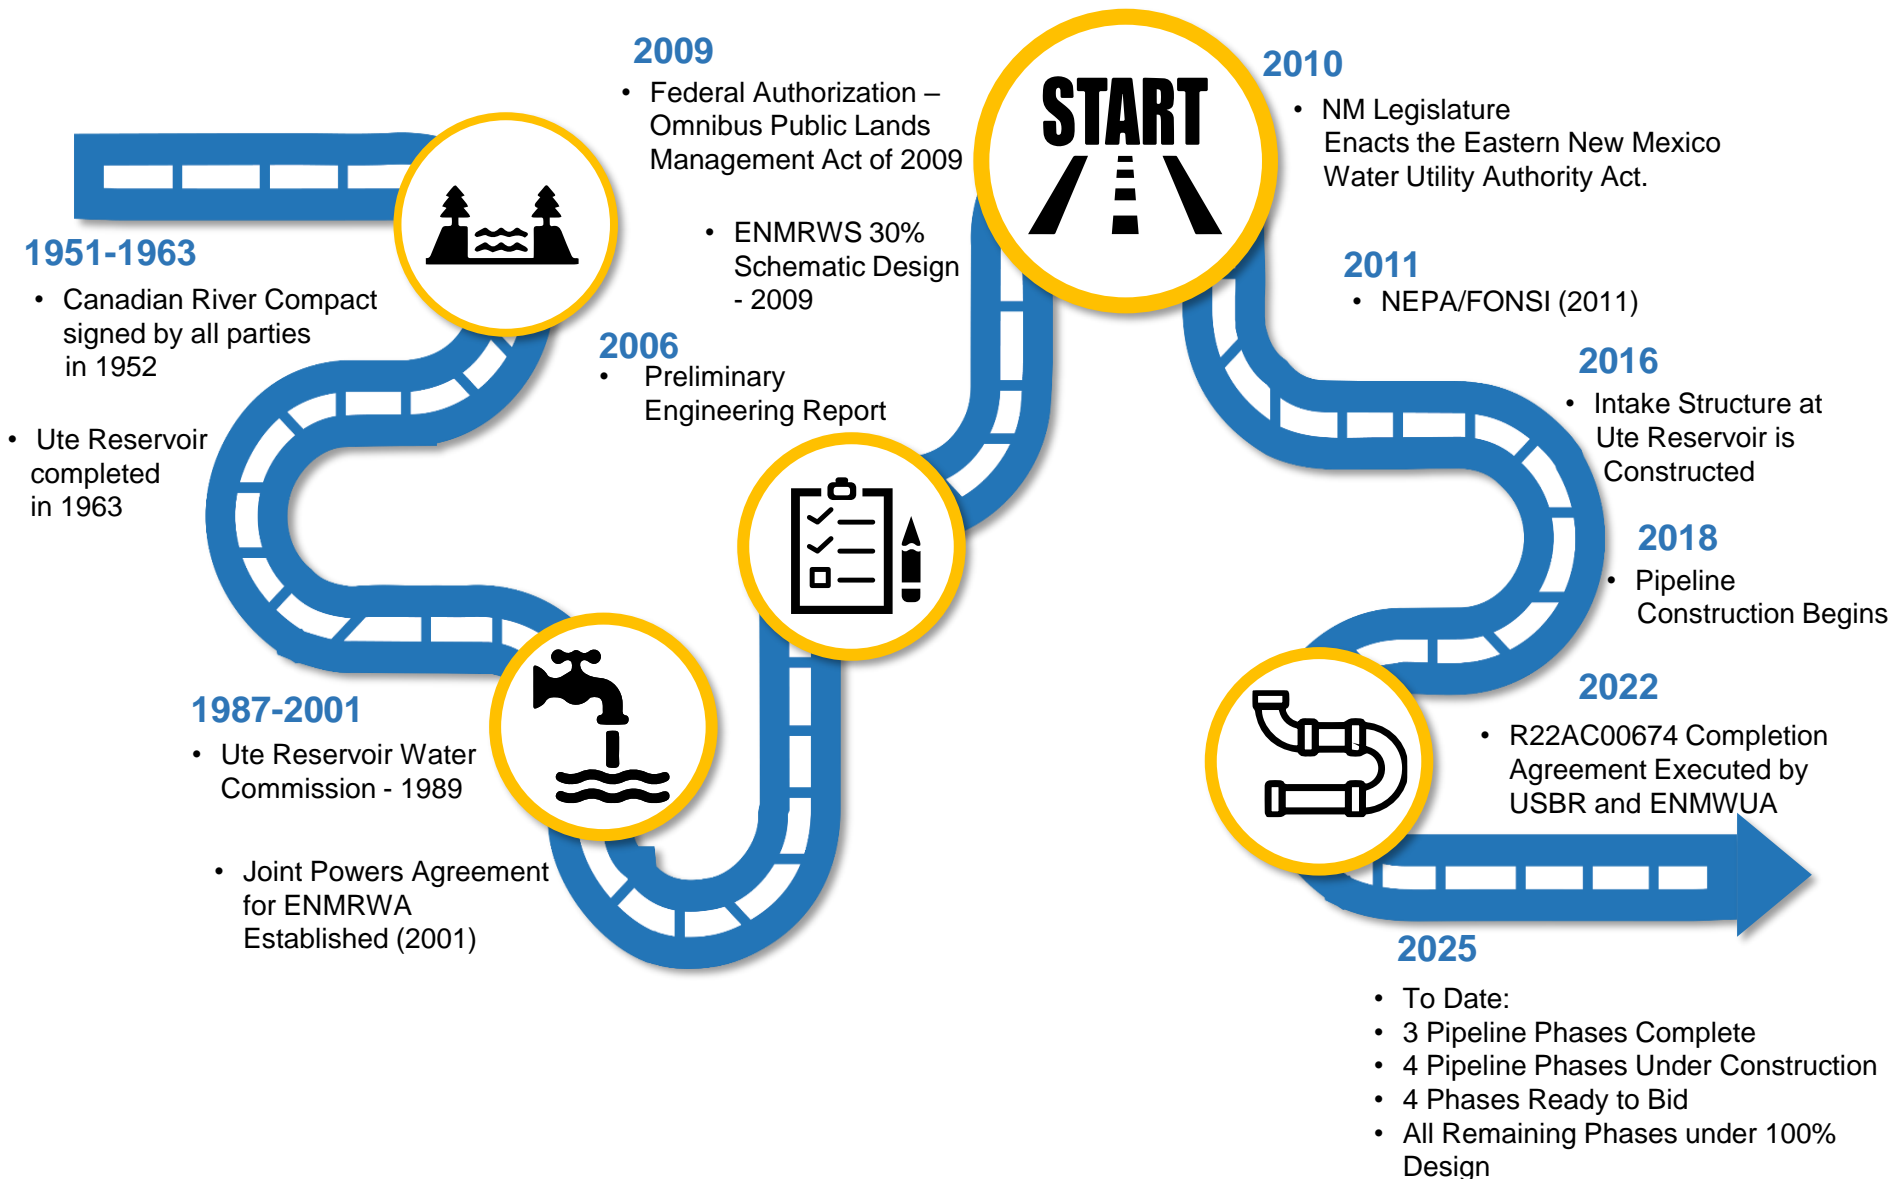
1951-1963
• Canadian River Compact signed by all parties in 1952

• Ute Reservoir completed in 1963

1987-2001
• Ute Reservoir Water Commission - 1989

• Joint Powers Agreement for ENMRWA Established (2001)

2006
• Preliminary Engineering Report

2009
• Federal Authorization – Omnibus Public Lands Management Act of 2009

• ENMRWS 30% Schematic Design - 2009

START

2010
• NM Legislature Enacts the Eastern New Mexico Water Utility Authority Act.

2011
• NEPA/FONSI (2011)

2016
• Intake Structure at Ute Reservoir is Constructed

2018
• Pipeline Construction Begins

2022
• R22AC00674 Completion Agreement Executed by USBR and ENMWUA

2025
• To Date:
• 3 Pipeline Phases Complete
• 4 Pipeline Phases Under Construction
• 4 Phases Ready to Bid
• All Remaining Phases under 100% Design